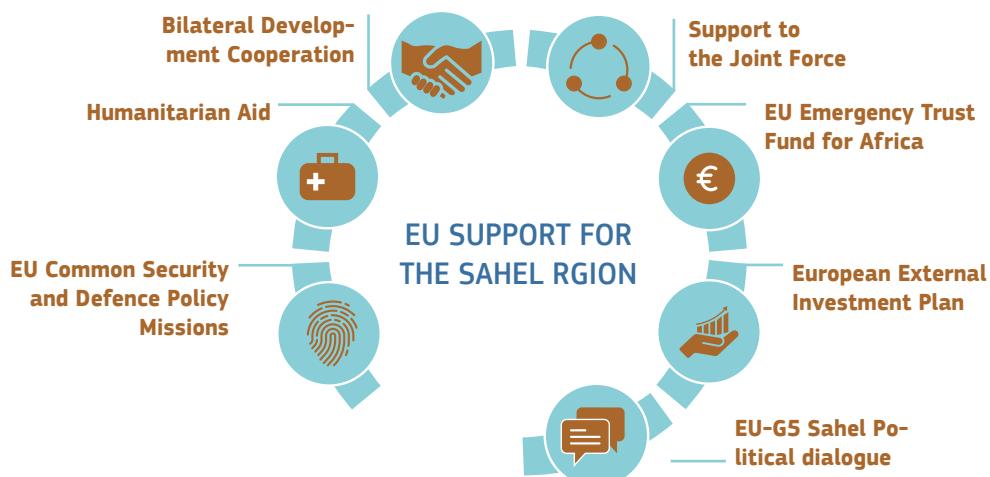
Bilateral Development Cooperation

Support to the Joint Force

Humanitarian Aid

EU Emergency Trust Fund for Africa

€

EU SUPPORT FOR THE SAHEL RGION

EU Common Security and Defence Policy Missions

European External Investment Plan

EU-G5 Sahel Political dialogue